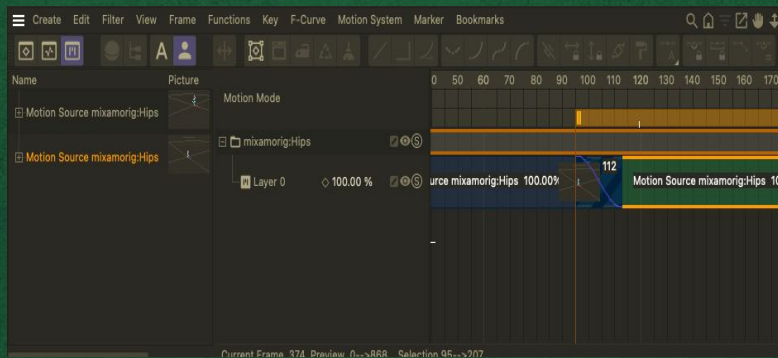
Create Edit Filter View Frame Functions Key F-Curve Motion System Marker Bookmarks

A

Name
Picture
0 50 60 70 80 90 100 110 120 130 140 150 160 170

Motion Source mixamorig:Hips
Motion Mode

Motion Source mixamorig:Hips
mixamorig:Hips

Layer 0 ◇ 100.00 %
urce mixamorig:Hips 100.00%
112
Motion Source mixamorig:Hips 10

Current Frame 374 Preview 0-->868 Selection 95-->207